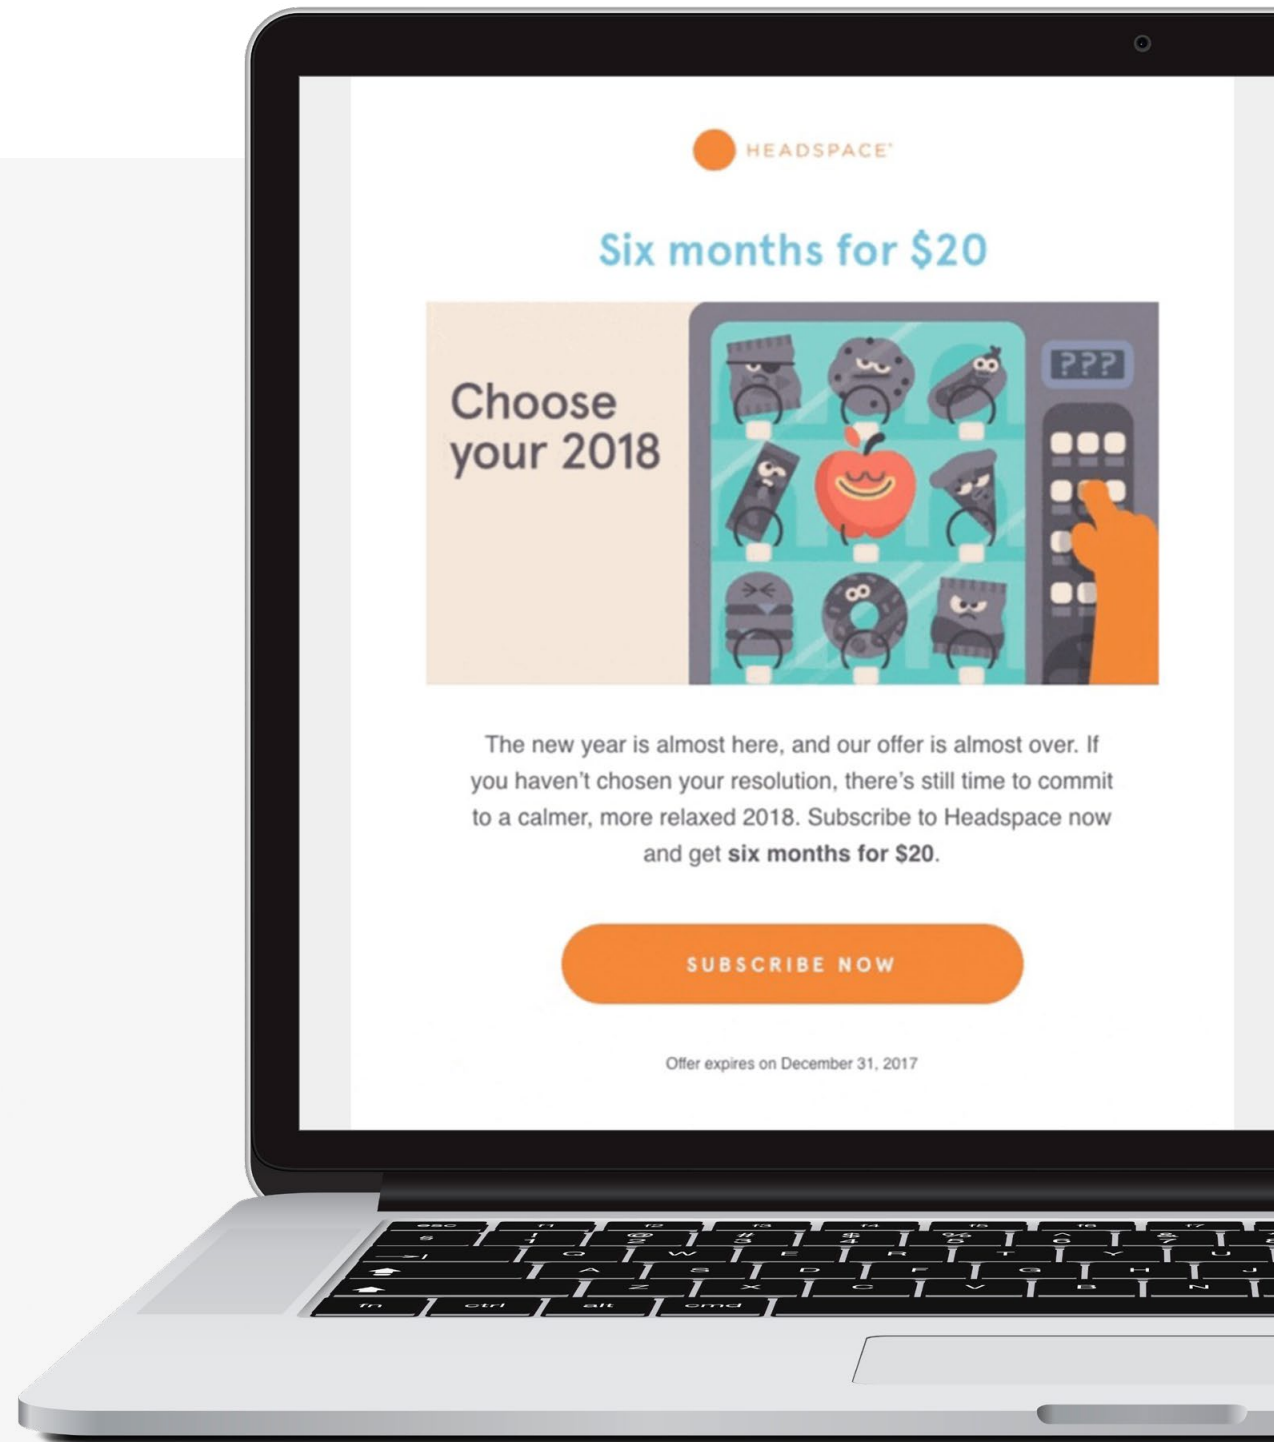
HEADSPACE

Six months for $20

Choose your 2018

???

The new year is almost here, and our offer is almost over. If you haven't chosen your resolution, there's still time to commit to a calmer, more relaxed 2018. Subscribe to Headspace now and get **six months for $20**.

SUBSCRIBE NOW

Offer expires on December 31, 2017